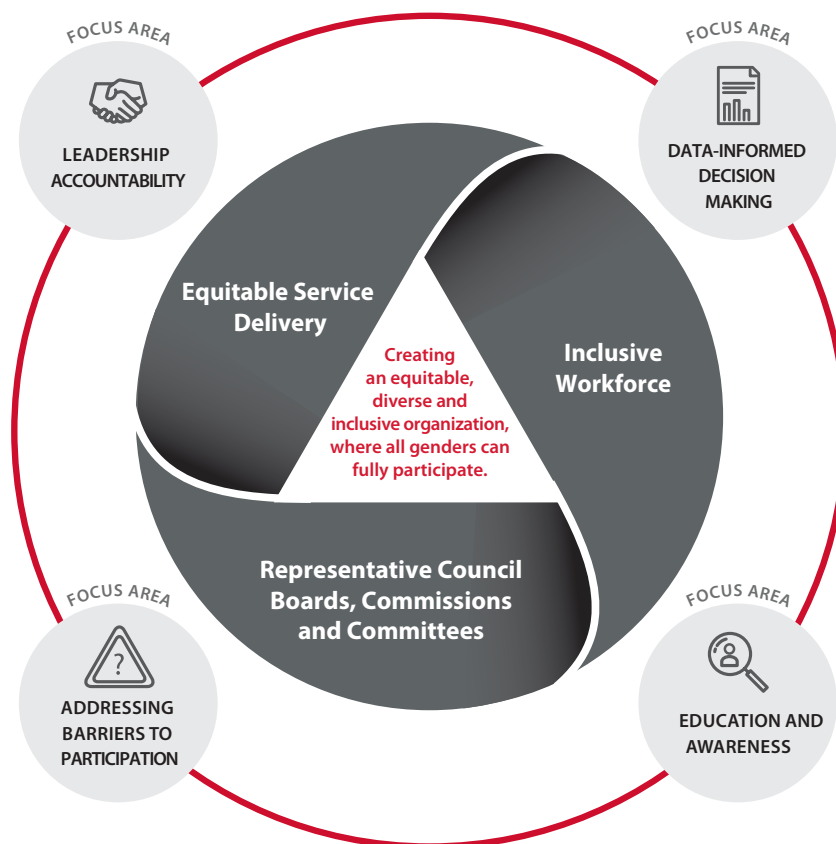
FOCUS AREA

LEADERSHIP ACCOUNTABILITY

FOCUS AREA

DATA-INFORMED DECISION MAKING

Equitable Service Delivery

Creating an equitable, diverse and inclusive organization, where all genders can fully participate.

Inclusive Workforce

Representative Council Boards, Commissions and Committees

FOCUS AREA

ADDRESSING BARRIERS TO PARTICIPATION

FOCUS AREA

EDUCATION AND AWARENESS